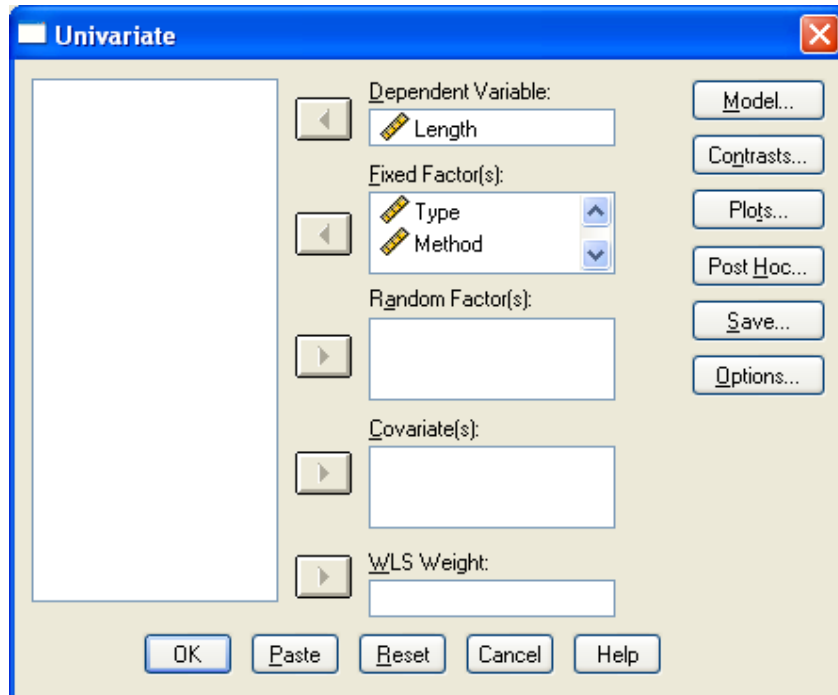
Univariate

Dependent Variable:
Length

Fixed Factor(s):
Type
Method

Random Factor(s):

Covariate(s):

WLS Weight:

Model...
Contrasts...
Plots...
Post Hoc...
Save...
Options...

OK
Paste
Reset
Cancel
Help